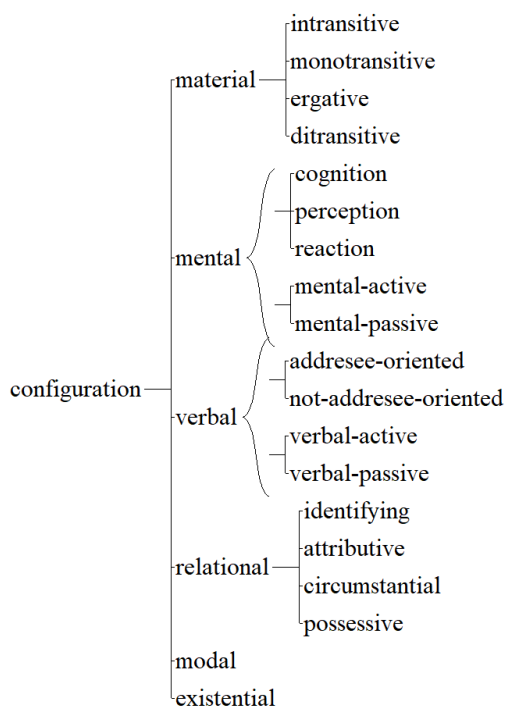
configuration

material
intransitive
monotransitive
ergative
ditransitive

mental
cognition
perception
reaction
mental-active
mental-passive

verbal
addresee-oriented
not-addresee-oriented
verbal-active
verbal-passive

relational
identifying
attributive
circumstantial
possessive

modal
existential